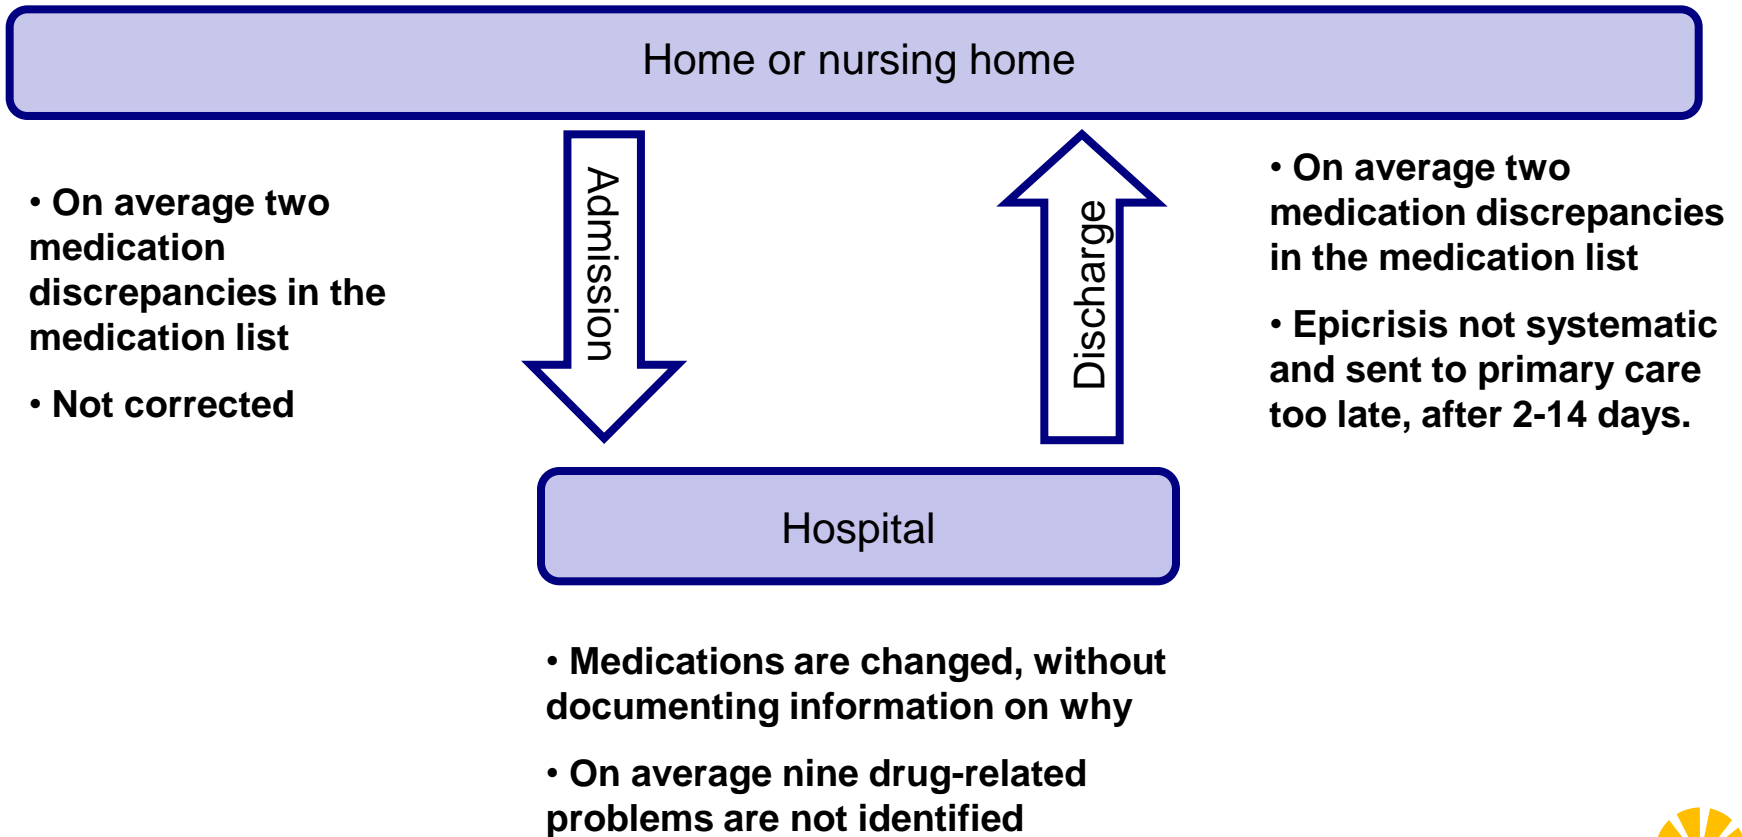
Home or nursing home

• On average two medication discrepancies in the medication list

• Not corrected

Admission

Discharge

• On average two medication discrepancies in the medication list

• Epicrisis not systematic and sent to primary care too late, after 2-14 days.

Hospital

• Medications are changed, without documenting information on why

• On average nine drug-related problems are not identified